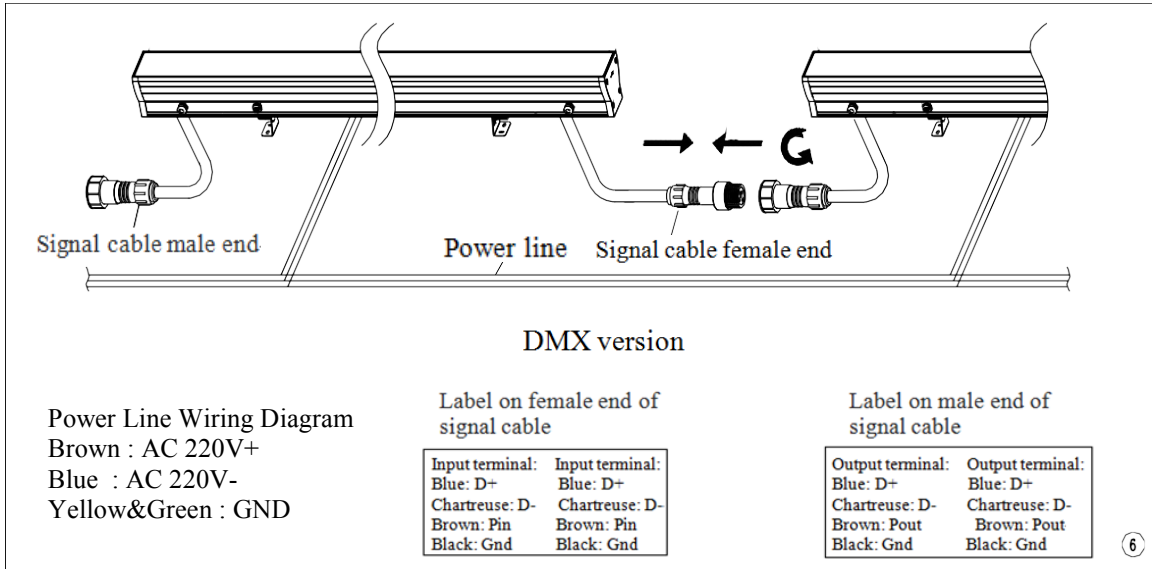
Signal cable male end

Power line

Signal cable female end

DMX version

Power Line Wiring Diagram
Brown : AC 220V+
Blue : AC 220V-
Yellow&Green : GND

Label on female end of signal cable

| Input terminal: | Input terminal: |
|---|---|
| Blue: D+ | Blue: D+ |
| Chartreuse: D- | Chartreuse: D- |
| Brown: Pin | Brown: Pin |
| Black: Gnd | Black: Gnd |

Label on male end of signal cable

| Output terminal: | Output terminal: |
|---|---|
| Blue: D+ | Blue: D+ |
| Chartreuse: D- | Chartreuse: D- |
| Brown: Pout | Brown: Pout |
| Black: Gnd | Black: Gnd |

6